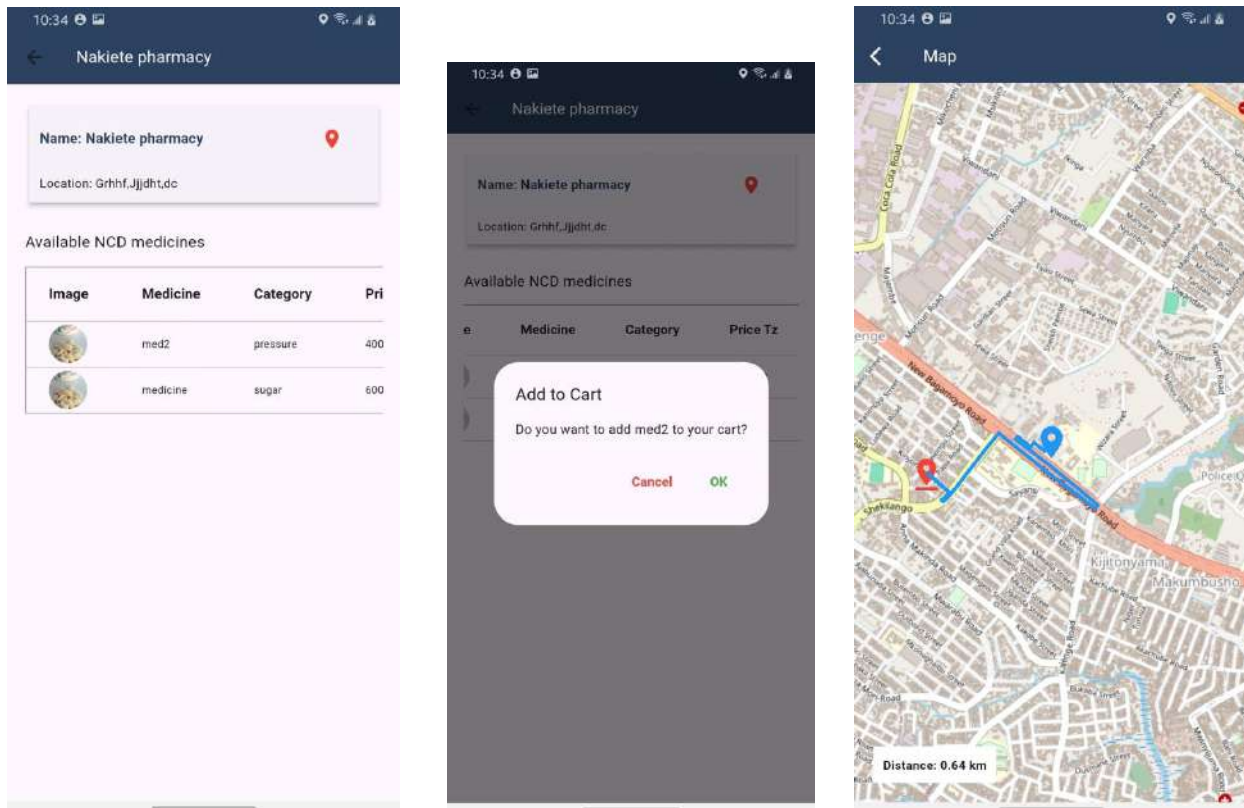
10:34

Nakiete pharmacy

Name: Nakiete pharmacy

Location: Grhhf,Jjjdht,dc

Available NCD medicines

| Image | Medicine | Category | Pri |
|---|---|---|---|
| | med2 | pressure | 400 |
| | medicine | sugar | 600 |

10:34

Nakiete pharmacy

Name: Nakiete pharmacy

Location: Grhhf,Jjjdht,dc

Available NCD medicines

| e | Medicine | Category | Price Tz |
|---|---|---|---|

Add to Cart

Do you want to add med2 to your cart?

Cancel OK

10:34

Map

Coca Cola Road

New Bagamoyo Road

Shekilango

Kijitonyama

Makumbusho

Police

Distance: 0.64 km